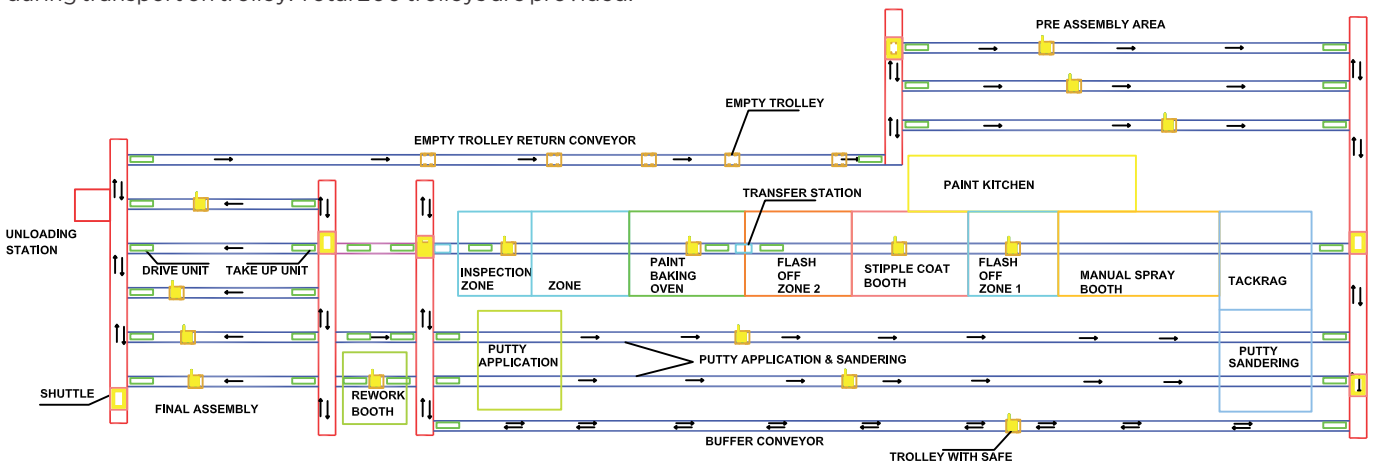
PRE ASSEMBLY AREA

EMPTY TROLLEY

EMPTY TROLLEY RETURN CONVEYOR

TRANSFER STATION

PAINT KITCHEN

UNLOADING STATION

DRIVE UNIT

TAKE UP UNIT

INSPECTION ZONE

ZONE

PAINT BAKING OVEN

FLASH OFF ZONE 2

STIPPLE COAT BOOTH

FLASH OFF ZONE 1

MANUAL SPRAY BOOTH

TACKRAG

PUTTY APPLICATION

PUTTY APPLICATION & SANDERING

PUTTY SANDERING

SHUTTLE

FINAL ASSEMBLY

REWORK BOOTH

BUFFER CONVEYOR

TROLLEY WITH SAFE